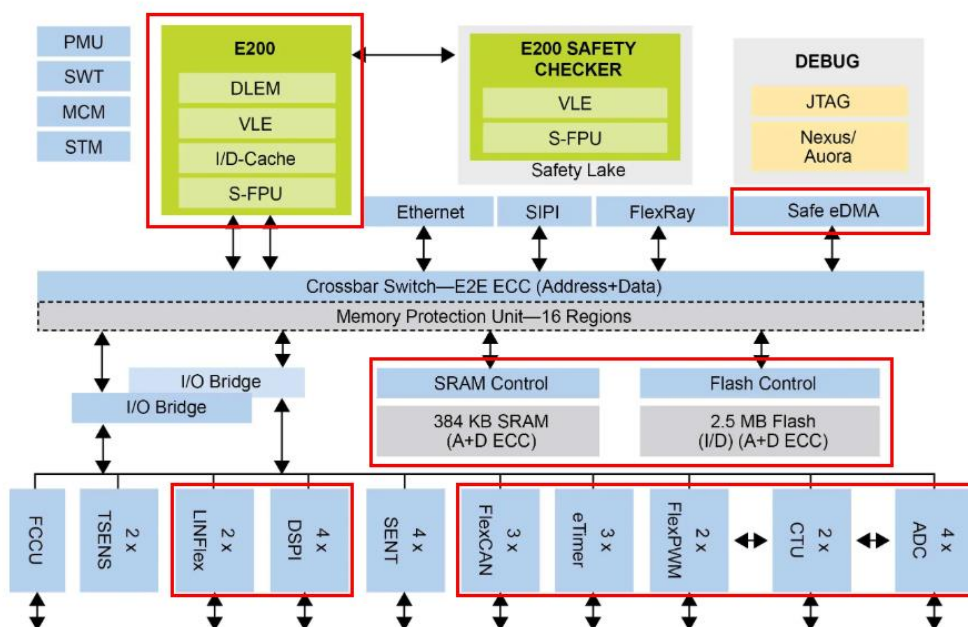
PMU
SWT
MCM
STM

E200
DLEM
VLE
I/D-Cache
S-FPU

E200 SAFETY CHECKER
VLE
S-FPU
Safety Lake

DEBUG
JTAG
Nexus/ Auora

Ethernet
SIPI
FlexRay
Safe eDMA

Crossbar Switch—E2E ECC (Address+Data)
Memory Protection Unit—16 Regions

I/O Bridge
I/O Bridge

SRAM Control
384 KB SRAM (A+D ECC)

Flash Control
2.5 MB Flash (I/D) (A+D ECC)

FCCU
2 x TSENS
2 x LINFlex
4 x DSPI
4 x SENT
3 x FlexCAN
3 x eTimer
2 x FlexPWM
2 x CTU
4 x ADC